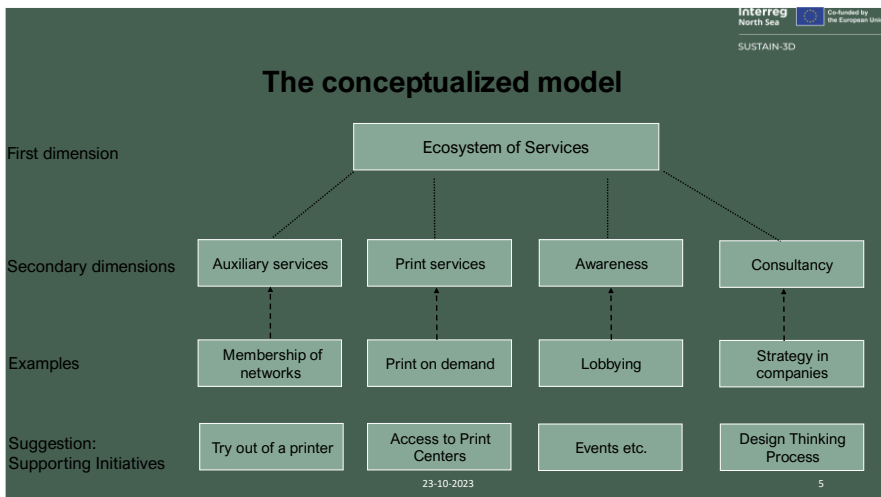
Interreg
North Sea

Co-funded by
the European Union

SUSTAIN-3D

The conceptualized model

First dimension

Ecosystem of Services

Secondary dimensions

Auxiliary services

Print services

Awareness

Consultancy

Examples

Membership of networks

Print on demand

Lobbying

Strategy in companies

Suggestion:
Supporting Initiatives

Try out of a printer

Access to Print Centers

Events etc.

Design Thinking Process

23-10-2023

5